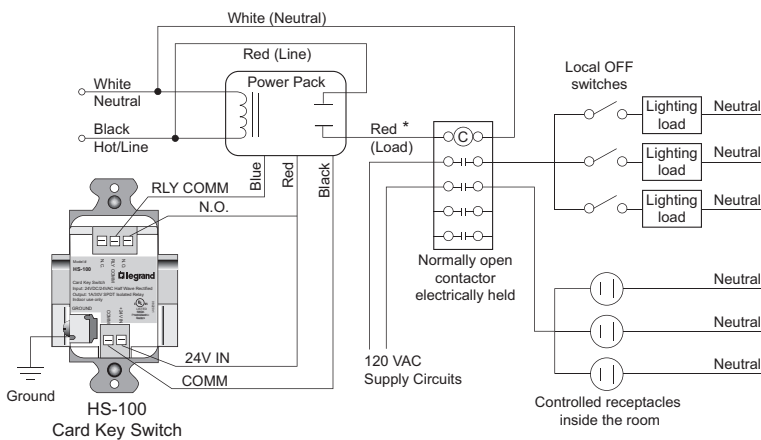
White (Neutral)

Red (Line)

White Neutral

Power Pack

Black Hot/Line

Red * (Load)

Local OFF switches

Lighting load

Neutral

Lighting load

Neutral

Lighting load

Neutral

RLY COMM

N.O.

Blue

Red

Black

C

Model#: HS-100

legrand

Card Key Switch
Input: 24VDC/24VAC Half Wave Rectified
Output: 1A/30V SPDT Isolated Relay
Indoor use only

GROUND

24V IN

COMM

Normally open contactor electrically held

Neutral

Neutral

Neutral

120 VAC Supply Circuits

Ground

HS-100 Card Key Switch

Controlled receptacles inside the room